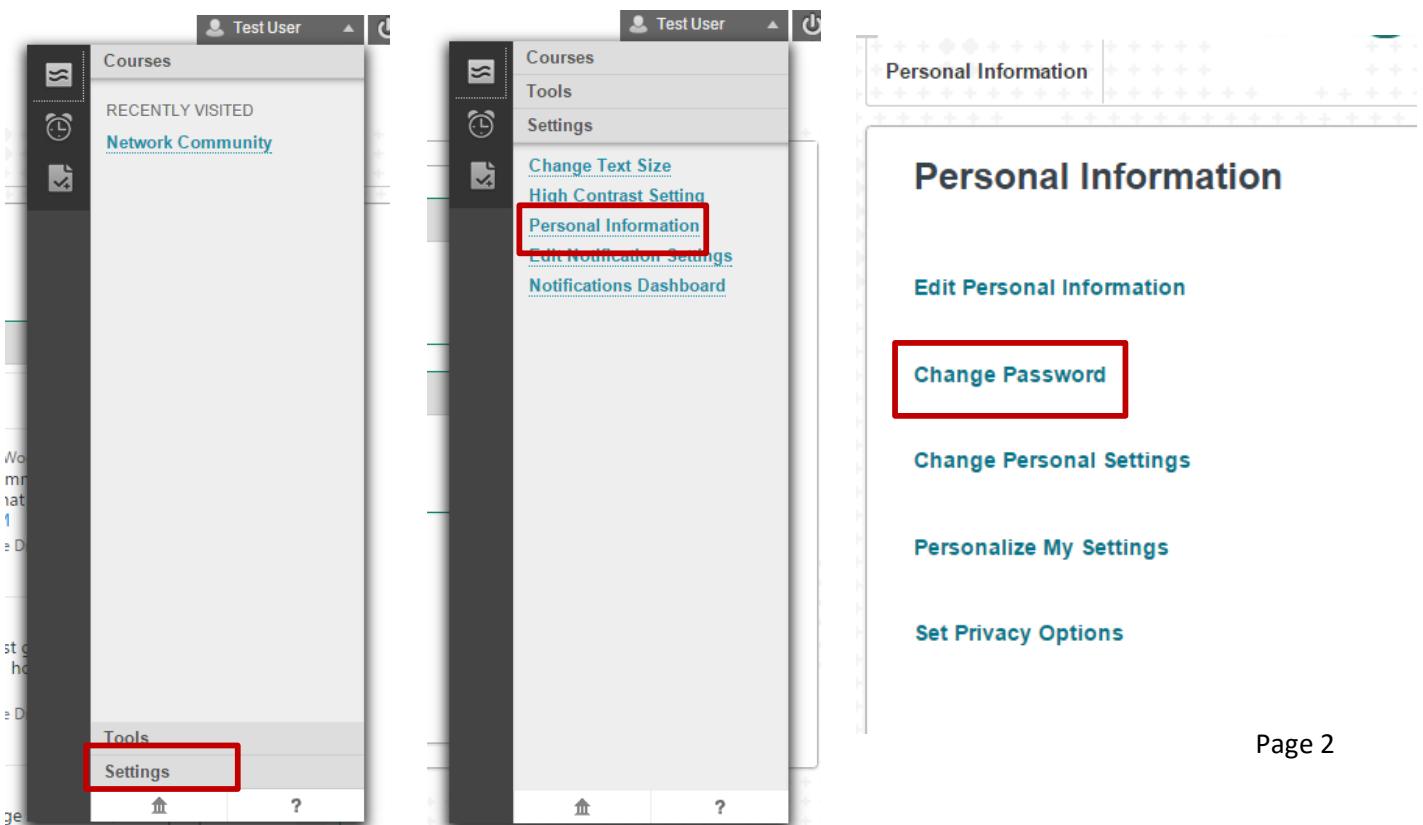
Test User

Courses

RECENTLY VISITED

Network Community

Tools

Settings

?

Test User

Courses

Tools

Settings

Change Text Size

High Contrast Setting

Personal Information

Edit Notification Settings

Notifications Dashboard

?

Personal Information

Personal Information

Edit Personal Information

Change Password

Change Personal Settings

Personalize My Settings

Set Privacy Options

Page 2